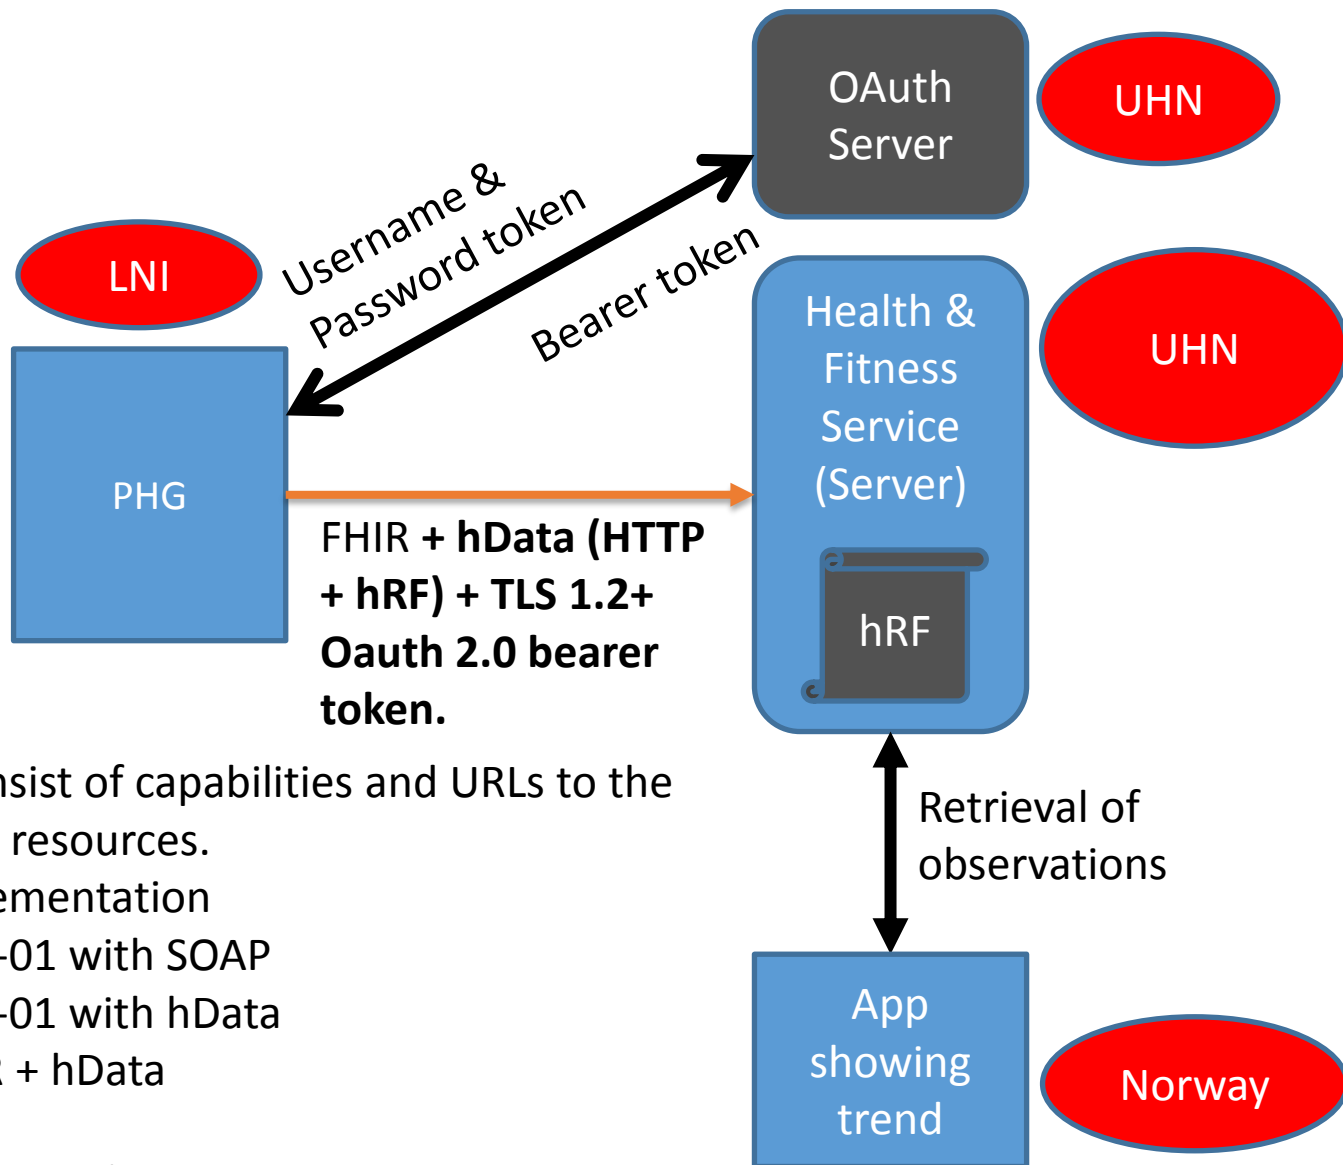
OAuth Server

UHN

LNI

Username & Password token

Bearer token

Health & Fitness Service (Server)

UHN

PHG

FHIR + **hData (HTTP + hRF) + TLS 1.2+ Oauth 2.0 bearer token.**

hRF

nsist of capabilities and URLs to the resources.
ementation
-01 with SOAP
-01 with hData
R + hData

Retrieval of observations

App showing trend

Norway